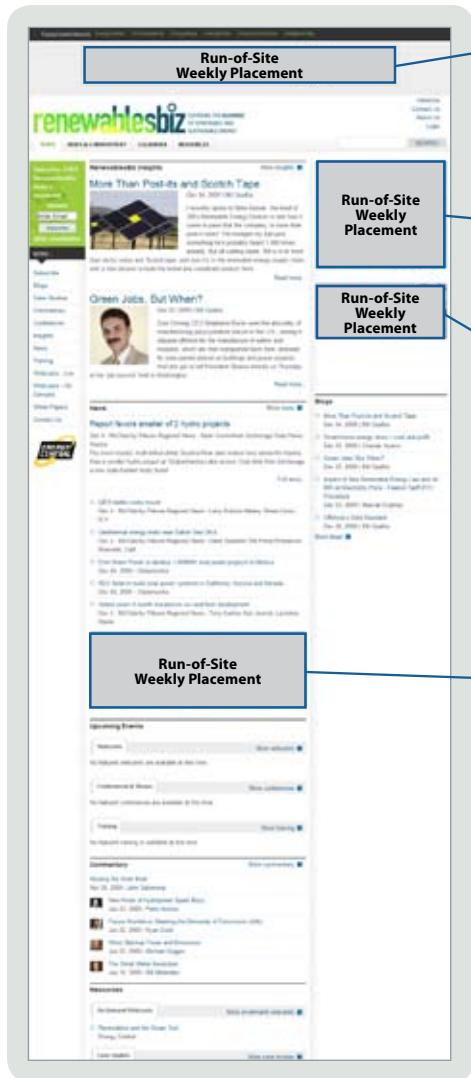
Run-of-Site
Weekly Placement

renewablesbiz

HOME NEWS & INDUSTRY CALENDARS RESOURCES

Renewablesbiz Insights

More Than Post-its and Scotch Tape

Read more

Green Jobs, But When?

Read more

News

Report favors smaller of 2 hydro projects

Full story

Run-of-Site
Weekly Placement

Run-of-Site
Weekly Placement

Blogs

Run-of-Site
Weekly Placement

Upcoming Events

Webcasts

Conferences & Shows

Training

Commentary

Resources

On-Demand Webcasts

Case Studies